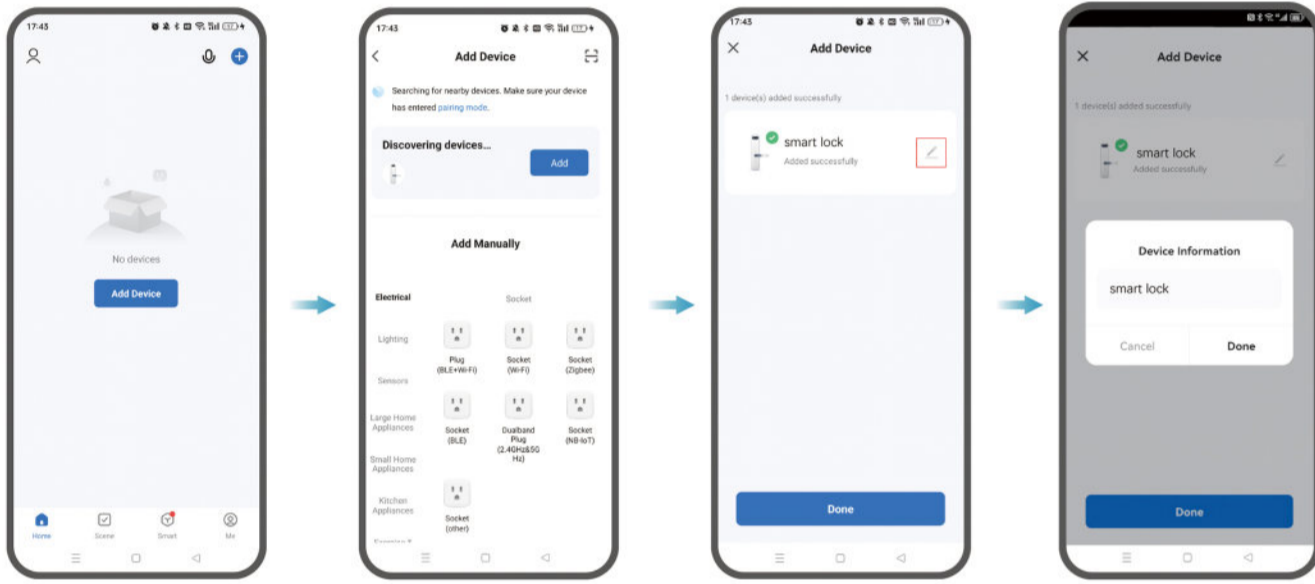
17:43

No devices

Add Device

Home Scene Smart Me

17:43

Add Device

Searching for nearby devices. Make sure your device has entered pairing mode.

Discovering devices...

Add

Add Manually

Electrical

Lighting

Sensors

Large Home Appliances

Small Home Appliances

Kitchen Appliances

Socket

Plug (BLE+Wi-Fi)

Socket (Wi-Fi)

Socket (Zigbee)

Socket (BLE)

Dualband Plug (2.4GHz&5G Hz)

Socket (NB-IoT)

Socket (other)

17:43

Add Device

1 device(s) added successfully

smart lock

Added successfully

Done

Add Device

1 device(s) added successfully

smart lock

Added successfully

Device Information

smart lock

Cancel

Done

Done